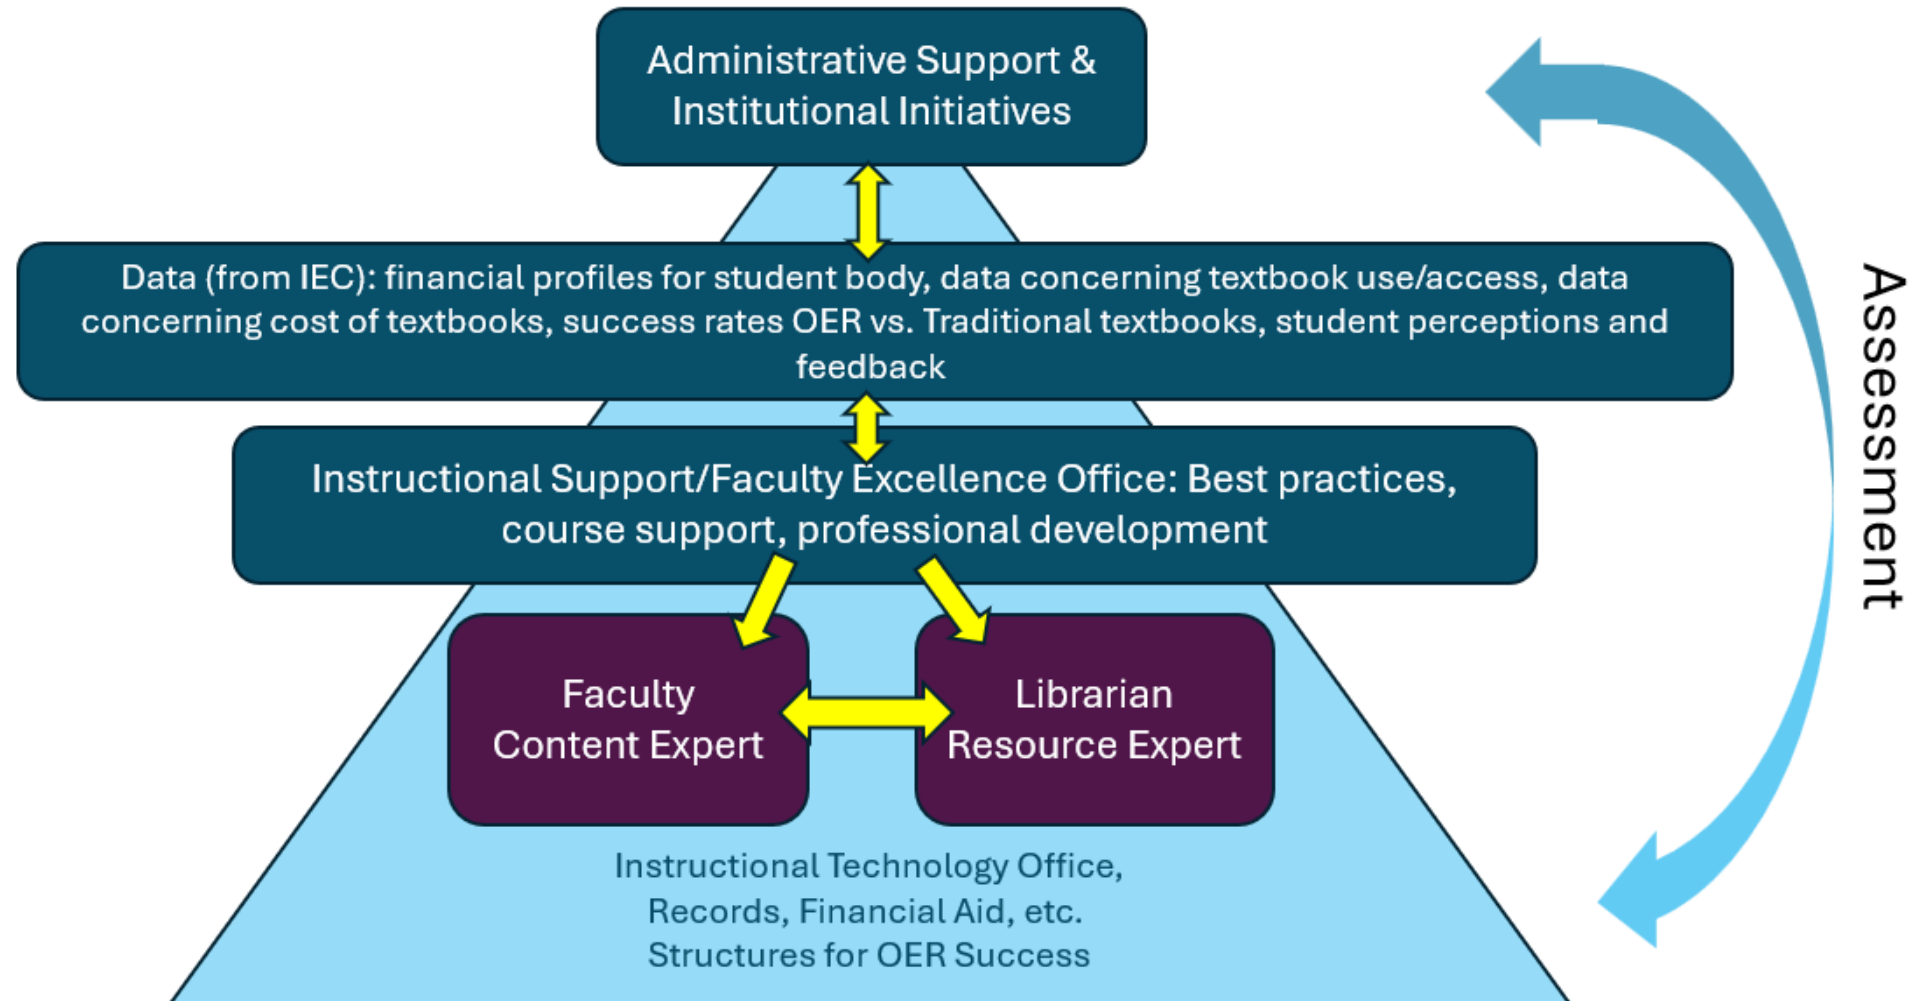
Administrative Support & Institutional Initiatives

Data (from IEC): financial profiles for student body, data concerning textbook use/access, data concerning cost of textbooks, success rates OER vs. Traditional textbooks, student perceptions and feedback

Instructional Support/Faculty Excellence Office: Best practices, course support, professional development

Faculty Content Expert

Librarian Resource Expert

Instructional Technology Office, Records, Financial Aid, etc. Structures for OER Success

Assessment